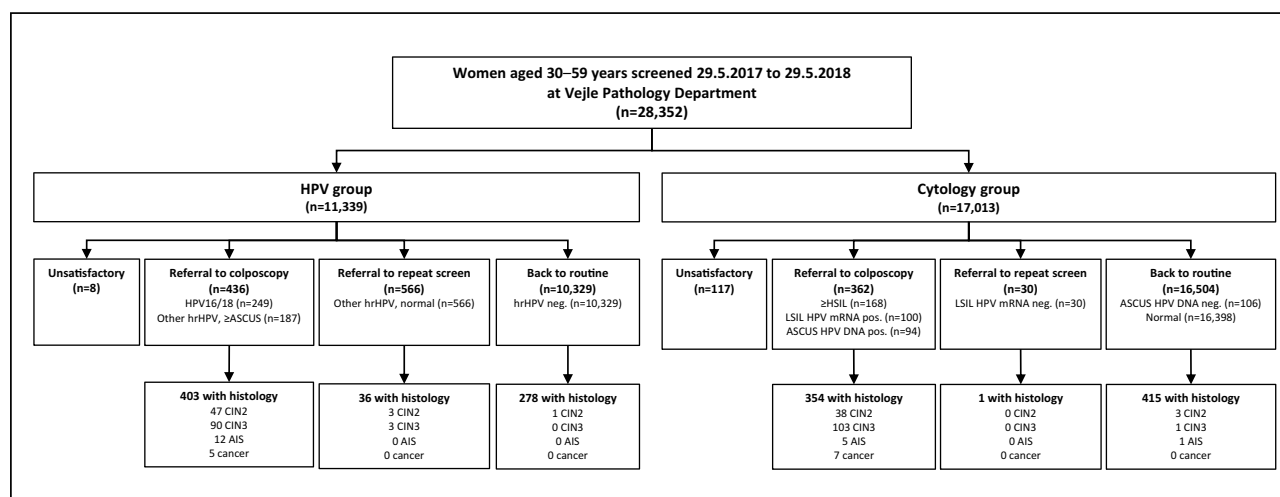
Women aged 30–59 years screened 29.5.2017 to 29.5.2018 at Vejle Pathology Department (n=28,352)

HPV group (n=11,339)

Unsatisfactory (n=8)

Referral to colposcopy (n=436)
HPV16/18 (n=249)
Other hrHPV, ≥ASCUS (n=187)

Referral to repeat screen (n=566)
Other hrHPV, normal (n=566)

Back to routine (n=10,329)
hrHPV neg. (n=10,329)

403 with histology
47 CIN2
90 CIN3
12 AIS
5 cancer

36 with histology
3 CIN2
3 CIN3
0 AIS
0 cancer

278 with histology
1 CIN2
0 CIN3
0 AIS
0 cancer

Cytology group (n=17,013)

Unsatisfactory (n=117)

Referral to colposcopy (n=362)
≥HSIL (n=168)
LSIL HPV mRNA pos. (n=100)
ASCUS HPV DNA pos. (n=94)

Referral to repeat screen (n=30)
LSIL HPV mRNA neg. (n=30)

Back to routine (n=16,504)
ASCUS HPV DNA neg. (n=106)
Normal (n=16,398)

354 with histology
38 CIN2
103 CIN3
5 AIS
7 cancer

1 with histology
0 CIN2
0 CIN3
0 AIS
0 cancer

415 with histology
3 CIN2
1 CIN3
1 AIS
0 cancer